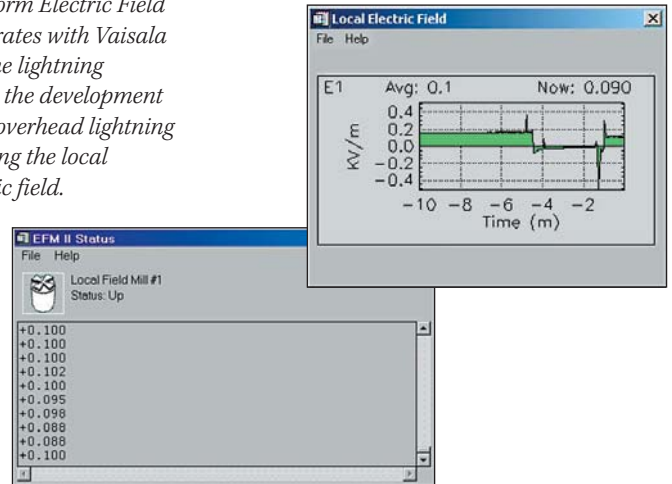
orm Electric Field
rates with Vaisala
e lightning
the development
overhead lightning
ng the local
ic field.

Local Electric Field
File Help
E1 Avg: 0.1 Now: 0.090
0.4
0.2
0.0
−0.2
−0.4
KV/m
−10 −8 −6 −4 −2
Time (m)

EFM II Status
File Help
Local Field Mill #1
Status: Up
+0.100
+0.100
+0.100
+0.102
+0.100
+0.095
+0.098
+0.088
+0.088
+0.100